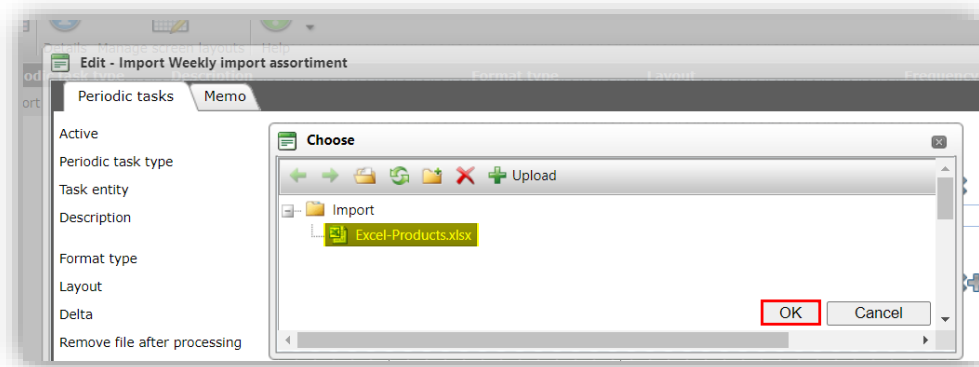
Details Manage screen layouts Help

Edit - Import Weekly import assortiment

Periodic tasks Memo

Active
Periodic task type
Task entity
Description

Format type
Layout
Delta
Remove file after processing

Choose

Upload

Import
Excel-Products.xlsx

OK Cancel